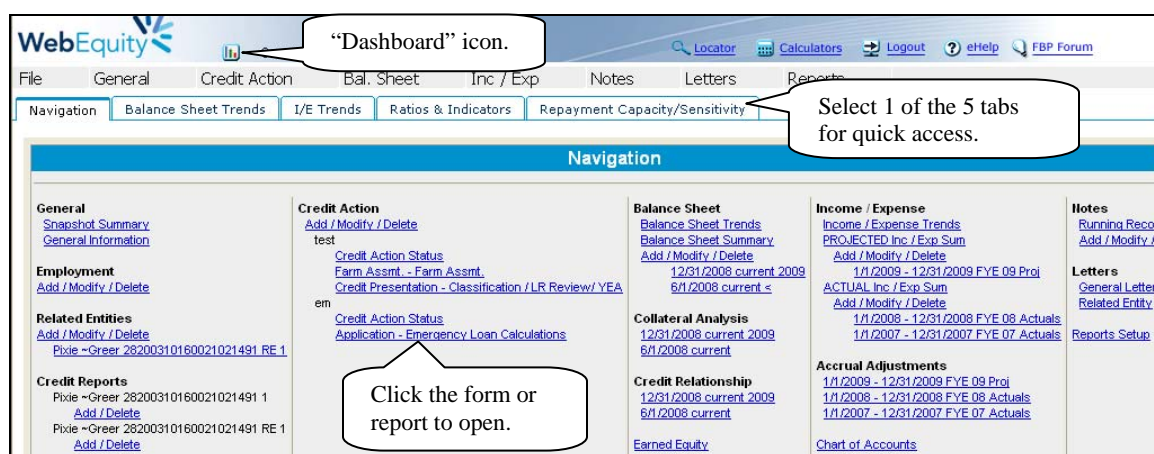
WebEquity

"Dashboard" icon.

Locator Calculators Logout eHelp FBP Forum

File General Credit Action Bal. Sheet Inc / Exp Notes Letters Reports

Navigation Balance Sheet Trends I/E Trends Ratios & Indicators Repayment Capacity/Sensitivity

Select 1 of the 5 tabs for quick access.

Navigation

General
Snapshot Summary
General Information

Employment
Add / Modify / Delete

Related Entities
Add / Modify / Delete
Pixie ~Greer 28200310160021021491 RE 1

Credit Reports
Pixie ~Greer 28200310160021021491 1
Add / Delete
Pixie ~Greer 28200310160021021491 RE 1
Add / Delete

Credit Action
Add / Modify / Delete
test
Credit Action Status
Farm Assmt. - Farm Assmt.
Credit Presentation - Classification / LR Review/ YEA
em
Credit Action Status
Application - Emergency Loan Calculations

Click the form or report to open.

Balance Sheet
Balance Sheet Trends
Balance Sheet Summary
Add / Modify / Delete
12/31/2008 current 2009
6/1/2008 current <

Collateral Analysis
12/31/2008 current 2009
6/1/2008 current

Credit Relationship
12/31/2008 current 2009
6/1/2008 current

Earned Equity

Income / Expense
Income / Expense Trends
PROJECTED Inc / Exp Sum
Add / Modify / Delete
1/1/2009 - 12/31/2009 FYE 09 Proj
ACTUAL Inc / Exp Sum
Add / Modify / Delete
1/1/2008 - 12/31/2008 FYE 08 Actuals
1/1/2007 - 12/31/2007 FYE 07 Actuals

Accrual Adjustments
1/1/2009 - 12/31/2009 FYE 09 Proj
1/1/2008 - 12/31/2008 FYE 08 Actuals
1/1/2007 - 12/31/2007 FYE 07 Actuals

Chart of Accounts

Notes
Running Reco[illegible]
Add / Modify /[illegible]

Letters
General Letter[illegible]
Related Entity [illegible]

Reports Setup